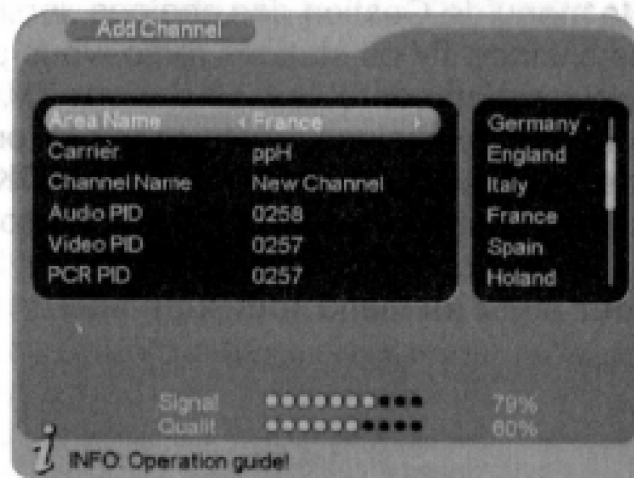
Add Channel

| Area Name | France |
|---|---|
| Carrier | ppH |
| Channel Name | New Channel |
| Audio PID | 0258 |
| Video PID | 0257 |
| PCR PID | 0257 |

Germany
England
Italy
France
Spain
Holand

Signal 79%
Qualit 60%

INFO: Operation guide!